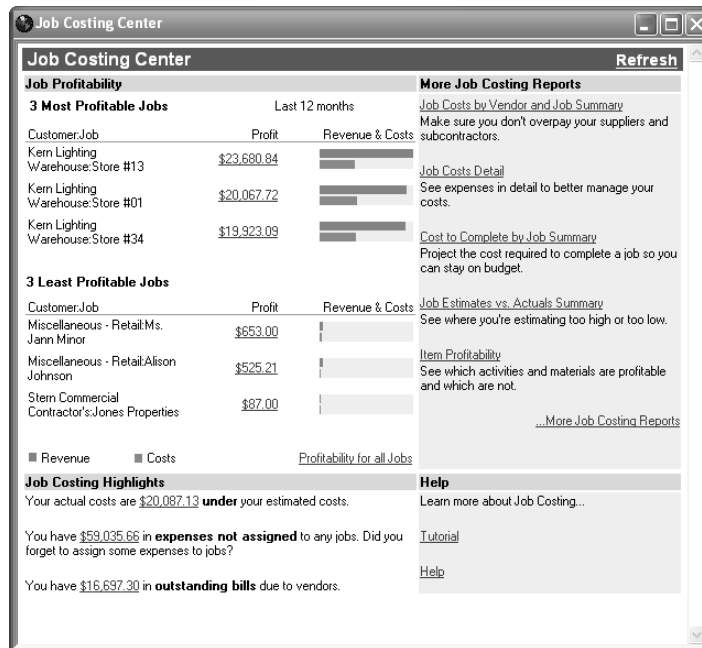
Job Costing Center

Job Costing Center

Refresh

Job Profitability

3 Most Profitable Jobs

Last 12 months

| Customer:Job | Profit | Revenue & Costs |
|---|---|---|
| Kern Lighting Warehouse:Store #13 | $23,680.84 | |
| Kern Lighting Warehouse:Store #01 | $20,067.72 | |
| Kern Lighting Warehouse:Store #34 | $19,923.09 | |

3 Least Profitable Jobs

| Customer:Job | Profit | Revenue & Costs |
|---|---|---|
| Miscellaneous - Retail:Ms. Jann Minor | $653.00 | |
| Miscellaneous - Retail:Alison Johnson | $525.21 | |
| Stern Commercial Contractor's:Jones Properties | $87.00 | |

Revenue Costs

Profitability for all Jobs

More Job Costing Reports

Job Costs by Vendor and Job Summary
Make sure you don't overpay your suppliers and subcontractors.

Job Costs Detail
See expenses in detail to better manage your costs.

Cost to Complete by Job Summary
Project the cost required to complete a job so you can stay on budget.

Job Estimates vs. Actuals Summary
See where you're estimating too high or too low.

Item Profitability
See which activities and materials are profitable and which are not.

...More Job Costing Reports

Job Costing Highlights

Your actual costs are $20,087.13 under your estimated costs.

You have $59,035.66 in expenses not assigned to any jobs. Did you forget to assign some expenses to jobs?

You have $16,697.30 in outstanding bills due to vendors.

Help

Learn more about Job Costing...

Tutorial

Help